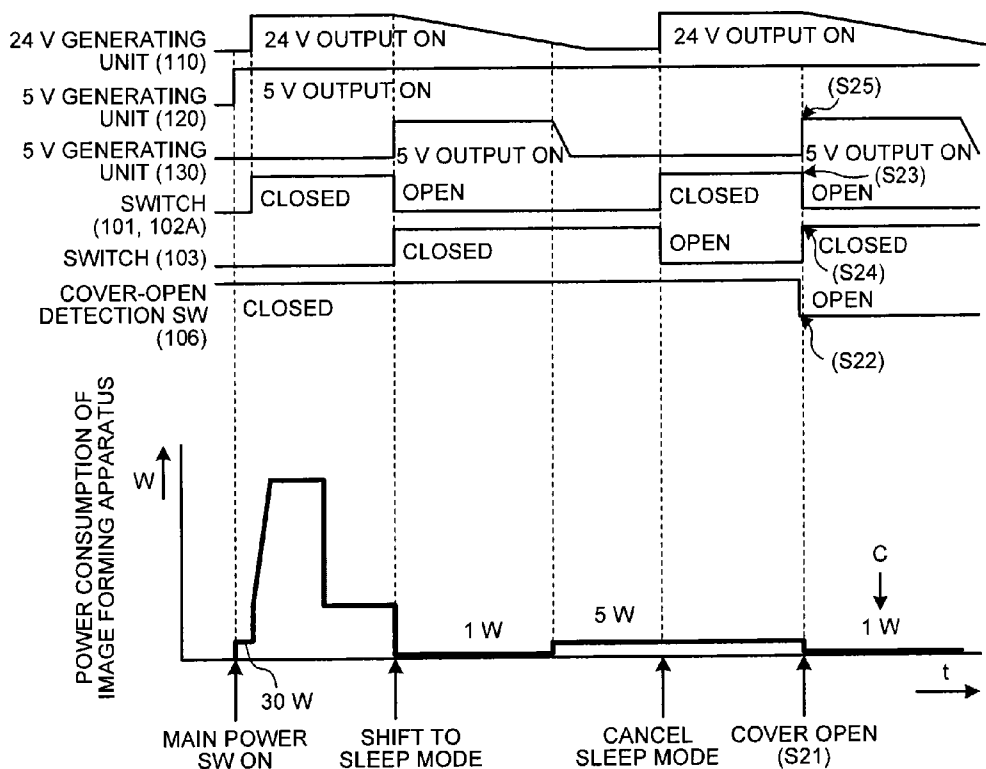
24 V GENERATING UNIT (110)
24 V OUTPUT ON
24 V OUTPUT ON
5 V GENERATING UNIT (120)
5 V OUTPUT ON
(S25)
5 V GENERATING UNIT (130)
5 V OUTPUT ON
5 V OUTPUT ON
SWITCH (101, 102A)
CLOSED
OPEN
CLOSED
OPEN
(S23)
SWITCH (103)
CLOSED
OPEN
CLOSED
(S24)
COVER-OPEN DETECTION SW (106)
CLOSED
OPEN
(S22)
POWER CONSUMPTION OF IMAGE FORMING APPARATUS
W
1 W
5 W
C
1 W
30 W
t
MAIN POWER SW ON
SHIFT TO SLEEP MODE
CANCEL SLEEP MODE
COVER OPEN (S21)